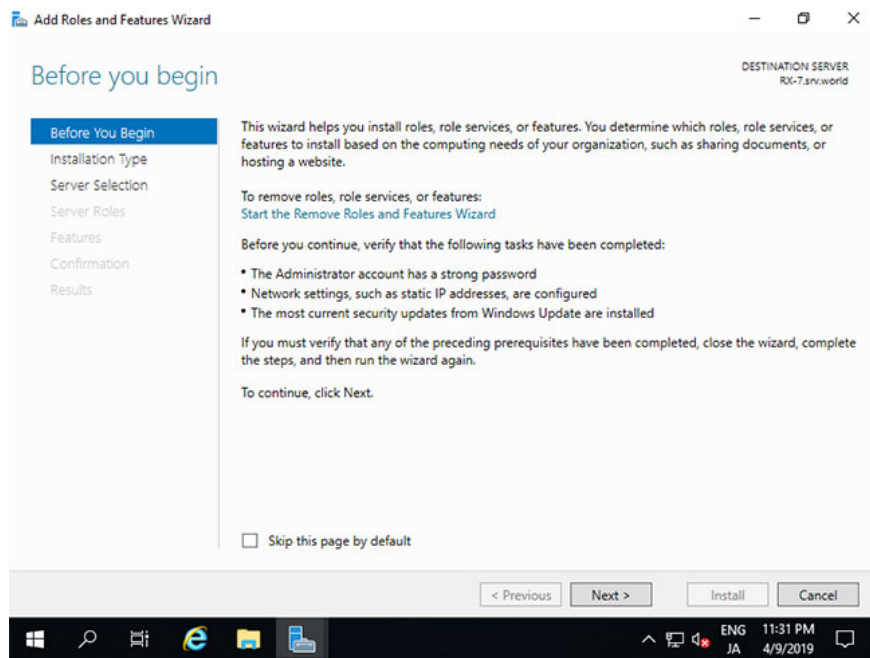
Add Roles and Features Wizard

Before you begin

DESTINATION SERVER
RX-7.srv.world

Before You Begin
Installation Type
Server Selection
Server Roles
Features
Confirmation
Results

This wizard helps you install roles, role services, or features. You determine which roles, role services, or features to install based on the computing needs of your organization, such as sharing documents, or hosting a website.

To remove roles, role services, or features:
Start the Remove Roles and Features Wizard

Before you continue, verify that the following tasks have been completed:

• The Administrator account has a strong password
• Network settings, such as static IP addresses, are configured
• The most current security updates from Windows Update are installed

If you must verify that any of the preceding prerequisites have been completed, close the wizard, complete the steps, and then run the wizard again.

To continue, click Next.

Skip this page by default

< Previous
Next >
Install
Cancel

ENG
JA
11:31 PM
4/9/2019